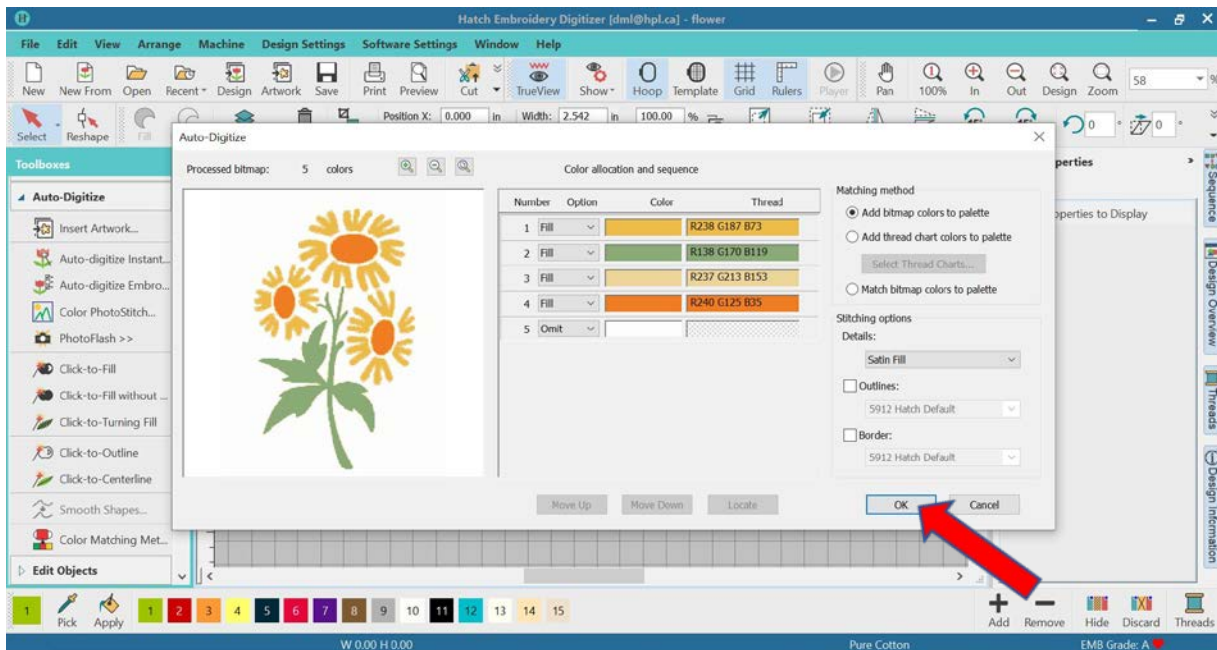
Hatch Embroidery Digitizer [dml@hpl.ca] - flower

File Edit View Arrange Machine Design Settings Software Settings Window Help

New New From Open Recent Design Artwork Save Print Preview Cut TrueView Show Hoop Template Grid Rulers Player Pan 100% In Out Design Zoom 58

Select Reshape Fill Position X: 0.000 in Width: 2.542 in 100.00 %

Toolboxes

Auto-Digitize
Insert Artwork...
Auto-digitize Instant...
Auto-digitize Embro...
Color PhotoStitch...
PhotoFlash >>
Click-to-Fill
Click-to-Fill without ...
Click-to-Turning Fill
Click-to-Outline
Click-to-Centerline
Smooth Shapes...
Color Matching Met...
Edit Objects

Auto-Digitize

Processed bitmap: 5 colors

Color allocation and sequence

| Number | Option | Color | Thread |
|---|---|---|---|
| 1 | Fill | | R238 G187 B73 |
| 2 | Fill | | R138 G170 B119 |
| 3 | Fill | | R237 G213 B153 |
| 4 | Fill | | R240 G125 B35 |
| 5 | Omit | | |

Move Up Move Down Locate

Matching method
Add bitmap colors to palette
Add thread chart colors to palette
Select Thread Charts...
Match bitmap colors to palette

Stitching options
Details:
Satin Fill
Outlines:
5912 Hatch Default
Border:
5912 Hatch Default

OK Cancel

perties
perties to Display

Sequence Design Overview Threads Design Information

1 Pick Apply 1 2 3 4 5 6 7 8 9 10 11 12 13 14 15

Add Remove Hide Discard Threads

W 0.00 H 0.00 Pure Cotton EMB Grade: A